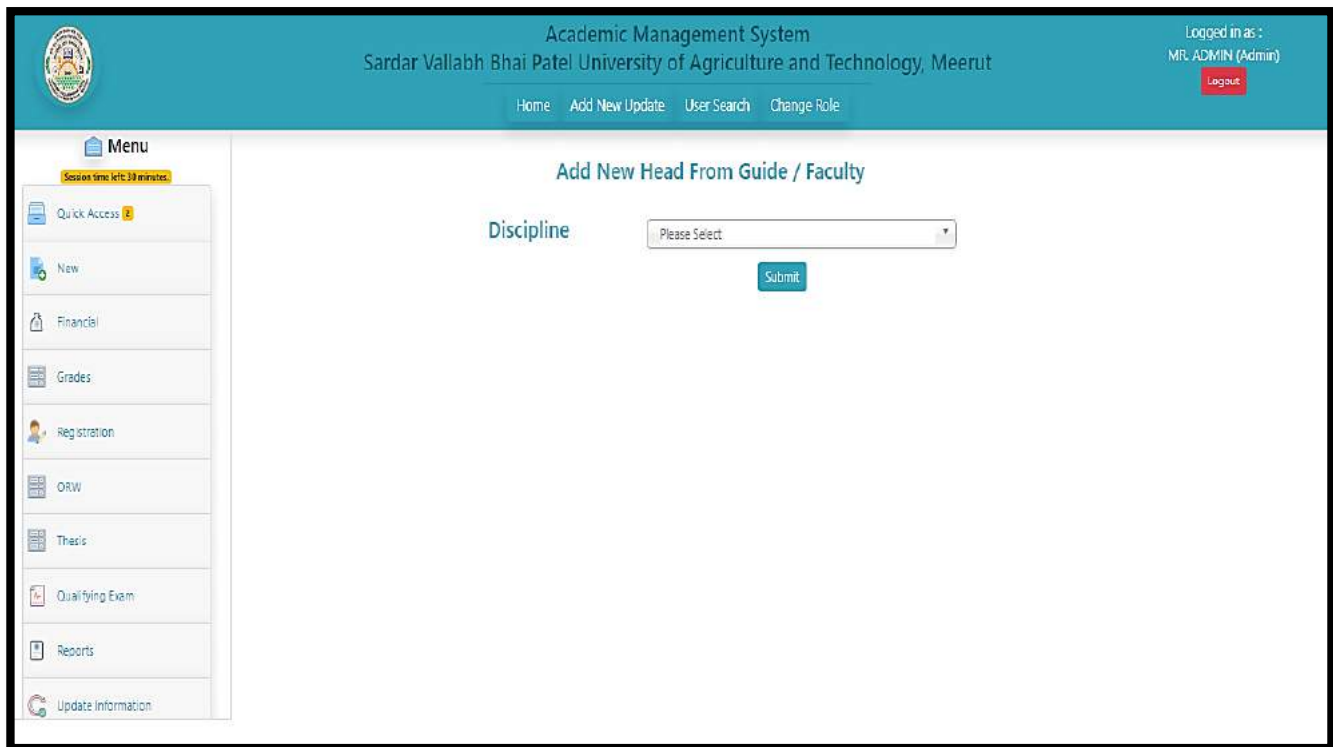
Academic Management System
Sardar Vallabh Bhai Patel University of Agriculture and Technology, Meerut

Home Add New Update User Search Change Role

Logged in as :
MR. ADMIN (Admin)
Logout

Menu
Session time left: 30 minutes.

Quick Access 2
New
Financial
Grades
Registration
ORW
Thesis
Qualifying Exam
Reports
Update Information

Add New Head From Guide / Faculty

Discipline
Please Select
Submit